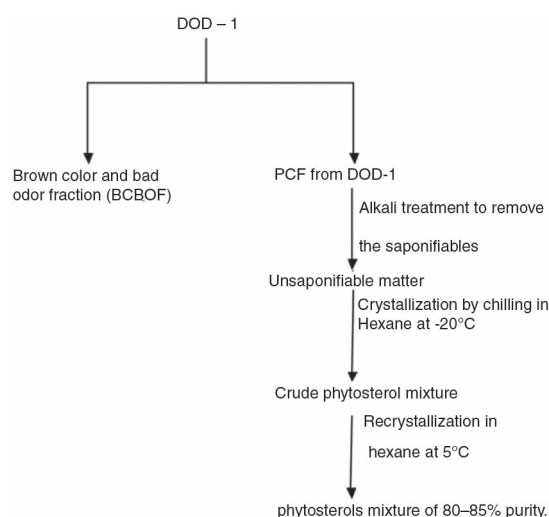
DOD – 1

Brown color and bad odor fraction (BCBOF)

PCF from DOD-1

Alkali treatment to remove the saponifiables

Unsaponifiable matter

Crystallization by chilling in Hexane at -20°C

Crude phytosterol mixture

Recrystallization in hexane at 5°C

phytosterols mixture of 80–85% purity.